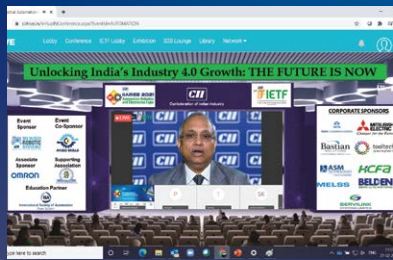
Lobby Conference IETF Lobby Exhibition B2B Lounge Library Network

Unlocking India's Industry 4.0 Growth: THE FUTURE IS NOW

CII
Confederation of Indian Industry

IETF

Event Sponsor

Event Co-Sponsor

Associate Sponsor

Supporting Association

OMRON

Education Partner

LIVE

CII

P

SK

CORPORATE SPONSORS

MITSUBISHI ELECTRIC

Bastian

ASM

HCFA

MELSS

BELDEN

SERVILINK